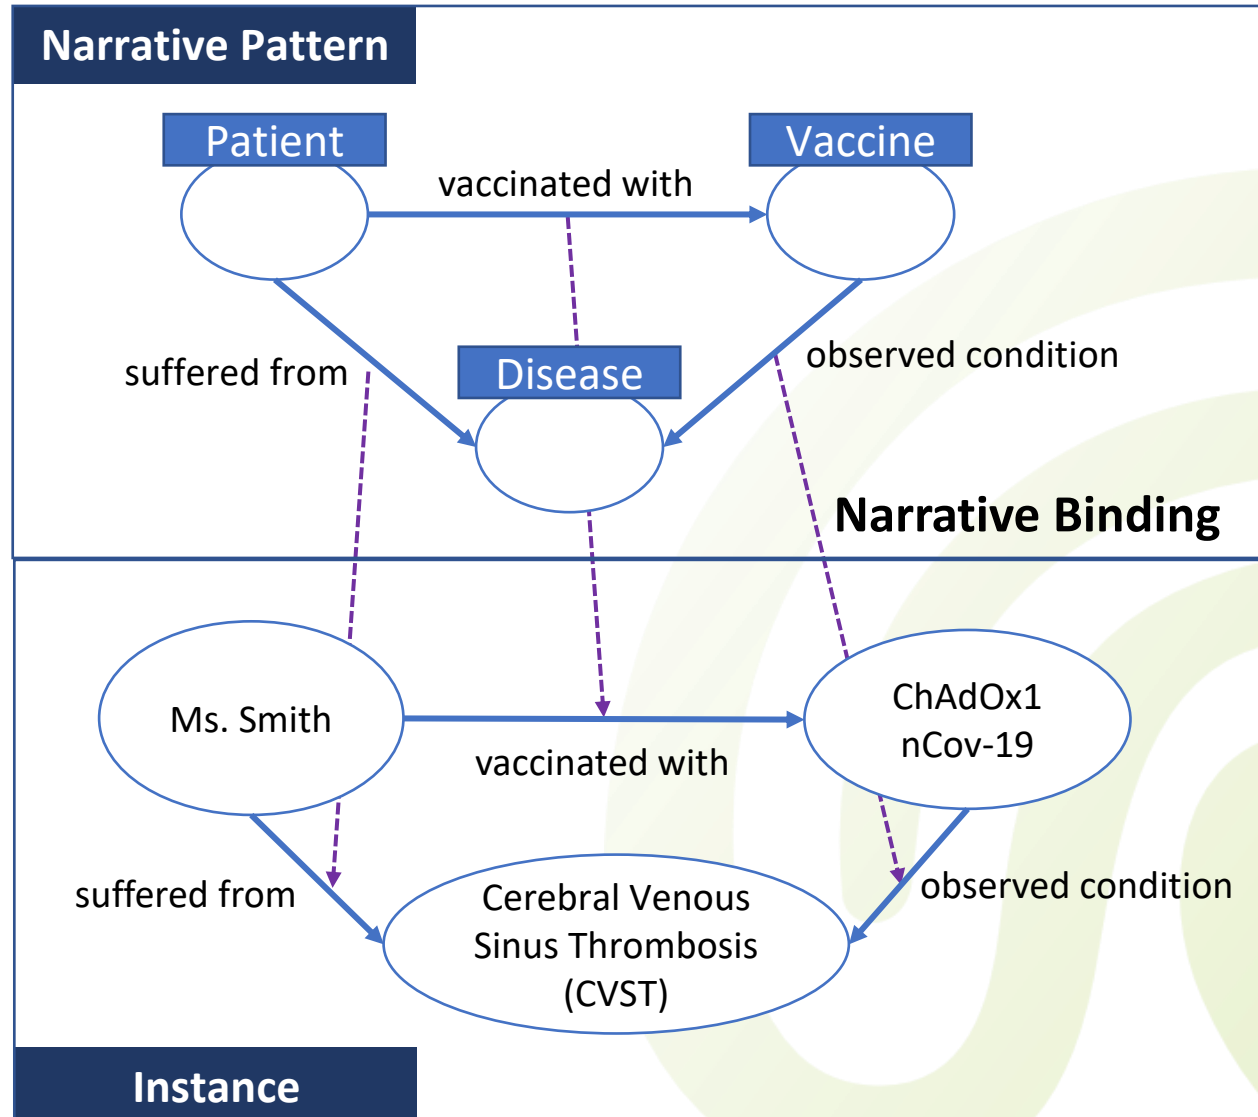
Narrative Pattern

Patient

Vaccine

vaccinated with

suffered from

Disease

observed condition

Narrative Binding

Ms. Smith

ChAdOx1 nCov-19

vaccinated with

suffered from

Cerebral Venous Sinus Thrombosis (CVST)

observed condition

Instance